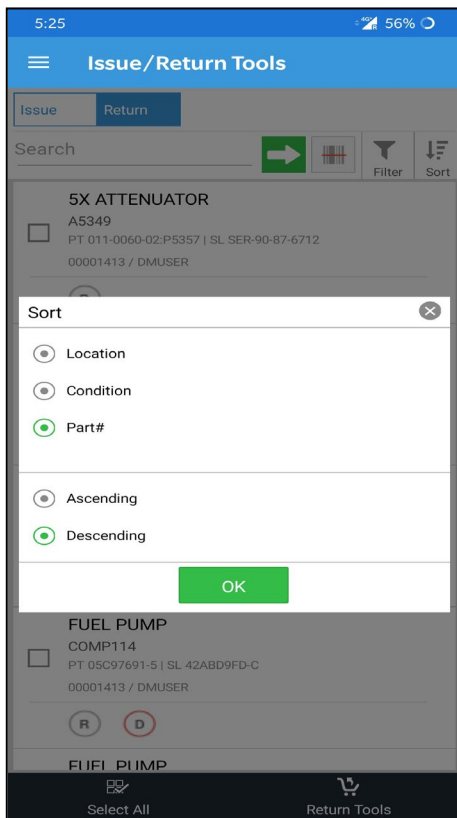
5:25
56%

Issue/Return Tools

Issue
Return

Search

Filter
Sort

5X ATTENUATOR
A5349
PT 011-0060-02:P5357 | SL SER-90-87-6712
00001413 / DMUSER

Sort

Location
Condition
Part#

Ascending
Descending

OK

FUEL PUMP
COMP114
PT 05C97691-5 | SL 42ABD9FD-C
00001413 / DMUSER

R
D

FUEL PUMP

Select All
Return Tools